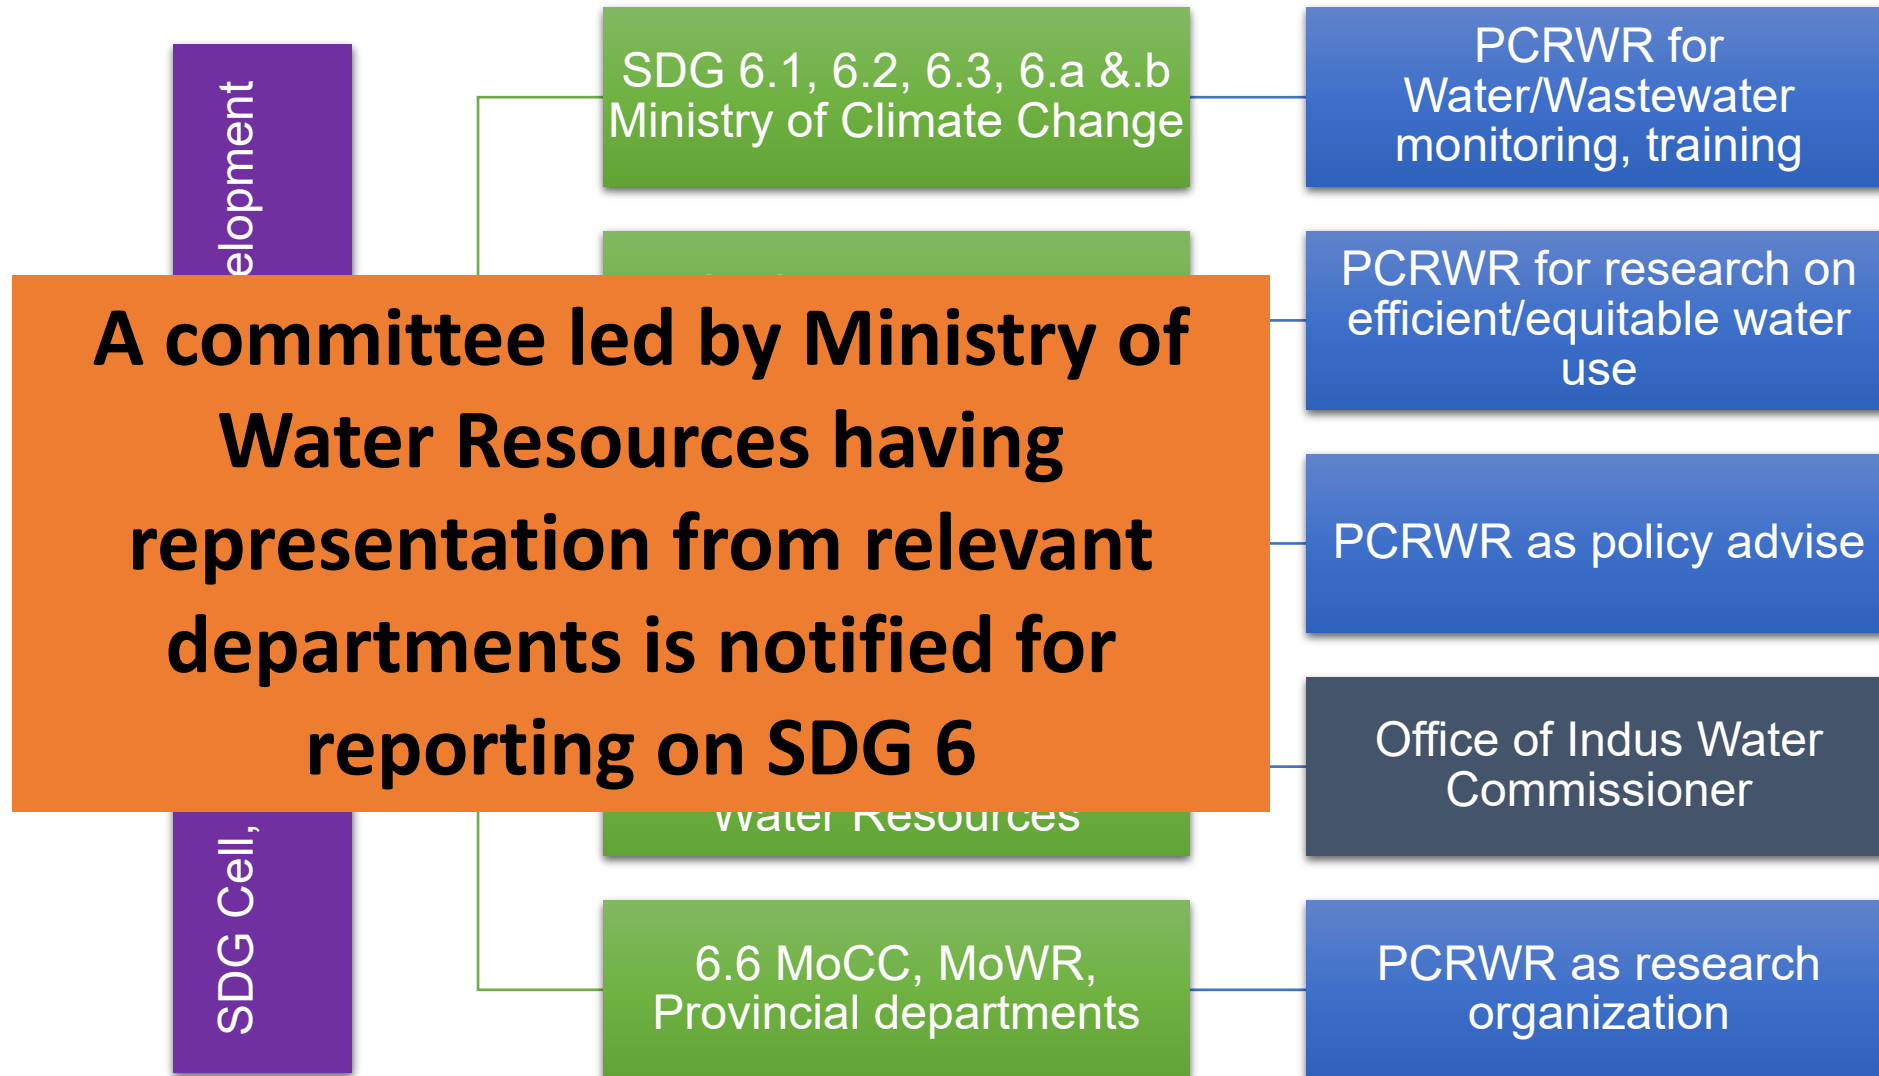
SDG Cell, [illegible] elopment

SDG 6.1, 6.2, 6.3, 6.a &.b Ministry of Climate Change

PCRWR for Water/Wastewater monitoring, training

PCRWR for research on efficient/equitable water use

A committee led by Ministry of Water Resources having representation from relevant departments is notified for reporting on SDG 6

PCRWR as policy advise

Water Resources

Office of Indus Water Commissioner

6.6 MoCC, MoWR, Provincial departments

PCRWR as research organization